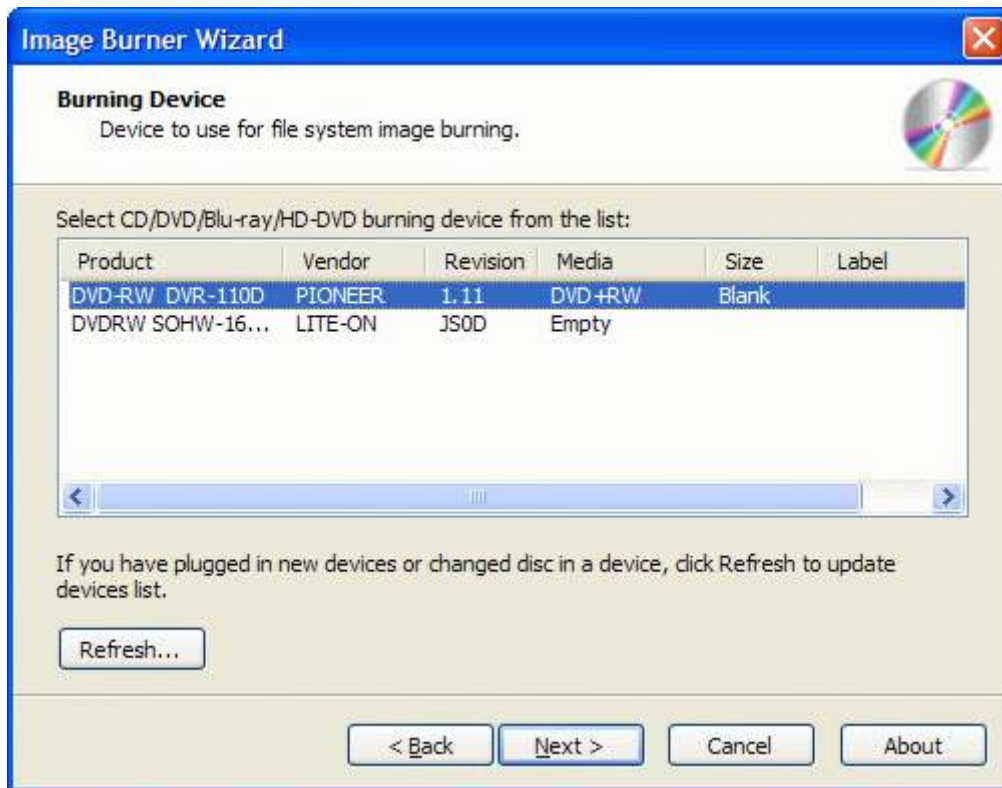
Image Burner Wizard

Burning Device
Device to use for file system image burning.

Select CD/DVD/Blu-ray/HD-DVD burning device from the list:

| Product | Vendor | Revision | Media | Size | Label |
|---|---|---|---|---|---|
| DVD-RW DVR-110D | PIONEER | 1.11 | DVD+RW | Blank | |
| DVDRW SOHW-16... | LITE-ON | JS0D | Empty | | |

If you have plugged in new devices or changed disc in a device, click Refresh to update devices list.

Refresh...

< Back
Next >
Cancel
About